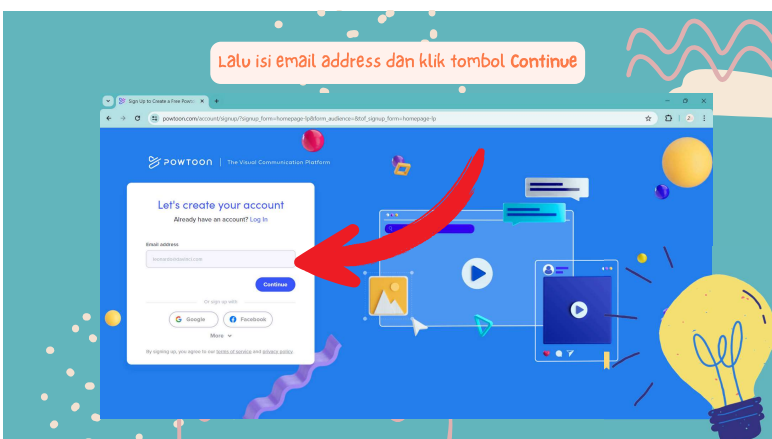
Lalu isi email address dan klik tombol Continue

Sign Up to Create a Free Powto

powtoon.com/account/signup/?signup_form=homepage-lp&form_audience=&tof_signup_form=homepage-lp

POWTOON | The Visual Communication Platform

Let's create your account

Already have an account? Log In

Email address

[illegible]

Continue

Or sign up with

Google

Facebook

More

By signing up, you agree to our terms of service and privacy policy.